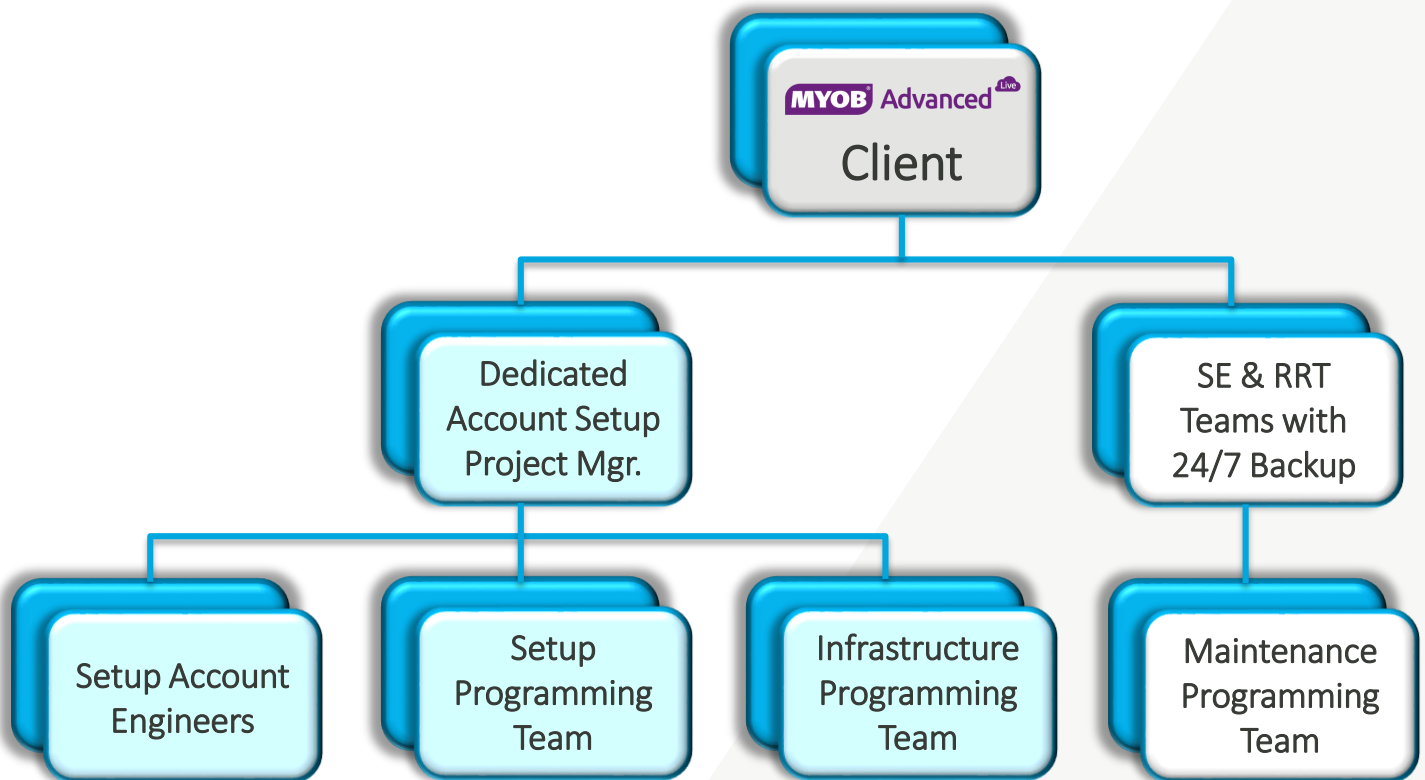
MYOB Advanced Live
Client

Dedicated Account Setup Project Mgr.

SE & RRT Teams with 24/7 Backup

Setup Account Engineers

Setup Programming Team

Infrastructure Programming Team

Maintenance Programming Team